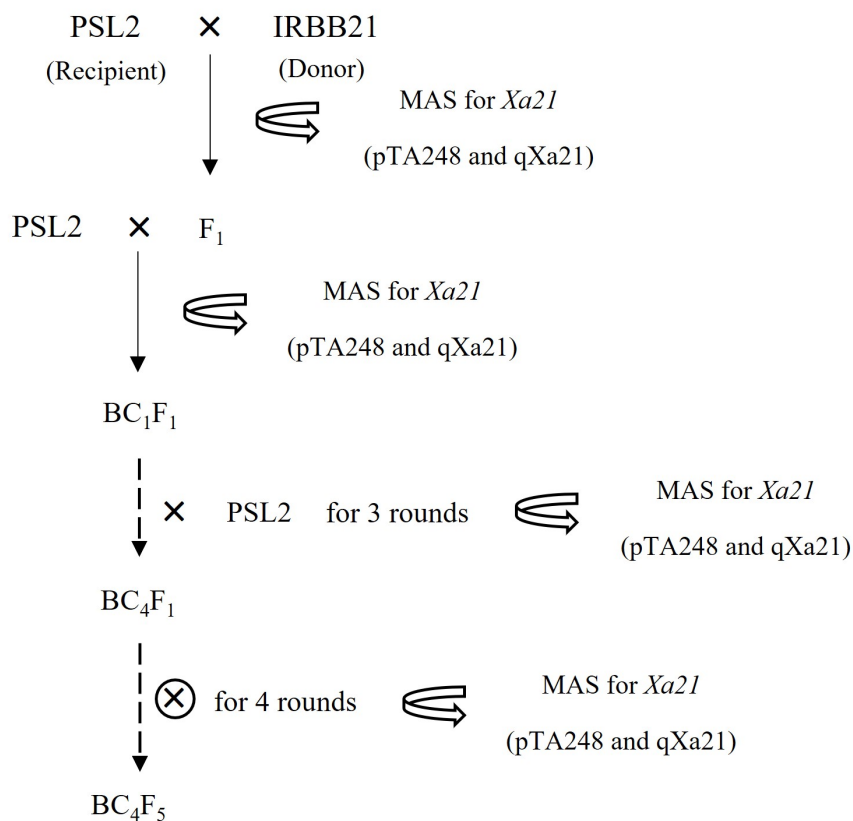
PSL2 × IRBB21
(Recipient) (Donor)

MAS for *Xa21*
(pTA248 and qXa21)

PSL2 × $F_1$

MAS for *Xa21*
(pTA248 and qXa21)

$BC_1F_1$

× PSL2 for 3 rounds

MAS for *Xa21*
(pTA248 and qXa21)

$BC_4F_1$

$\otimes$ for 4 rounds

MAS for *Xa21*
(pTA248 and qXa21)

$BC_4F_5$